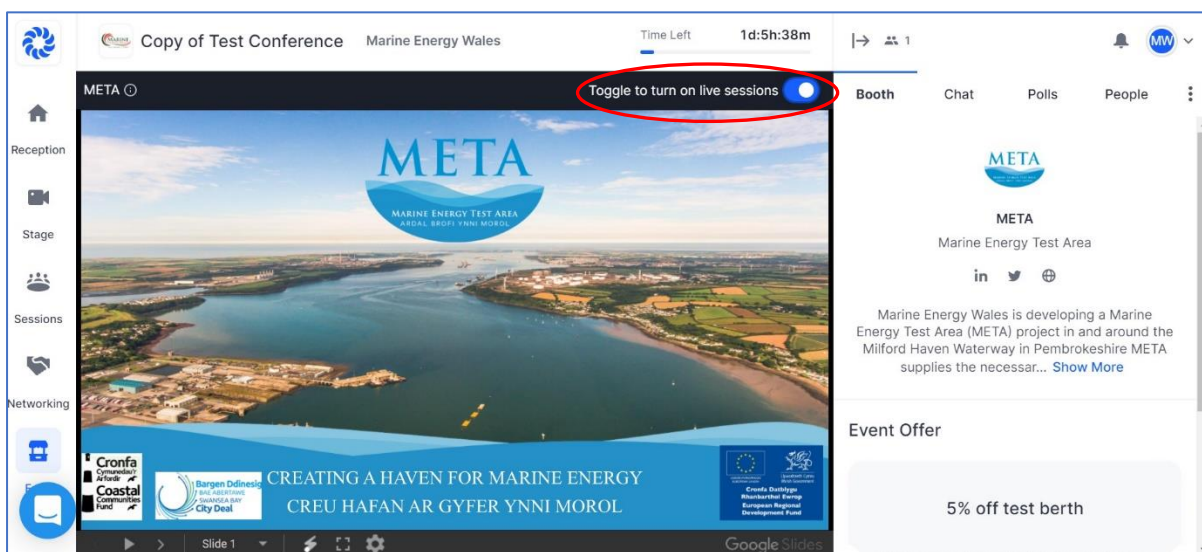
Copy of Test Conference Marine Energy Wales

Time Left 1d:5h:38m

1

MW

Reception

Stage

Sessions

Networking

META ⓘ

Toggle to turn on live sessions

META

MARINE ENERGY TEST AREA
ARDAL BROFI YNNI MOROL

Cronfa Cymunedau'r Arfordir
Coastal Communities Fund

Bargen Ddinesig
BAE ABERTAWE
SWANSEA BAY
City Deal

CREATING A HAVEN FOR MARINE ENERGY
CREU HAFAN AR GYFER YNNI MOROL

Cronfa Datblygu Rhanbarthol Ewrop
European Regional Development Fund

Slide 1

Google Slides

Booth Chat Polls People

META

META
Marine Energy Test Area

Marine Energy Wales is developing a Marine Energy Test Area (META) project in and around the Milford Haven Waterway in Pembrokeshire META supplies the necessar... Show More

Event Offer

5% off test berth